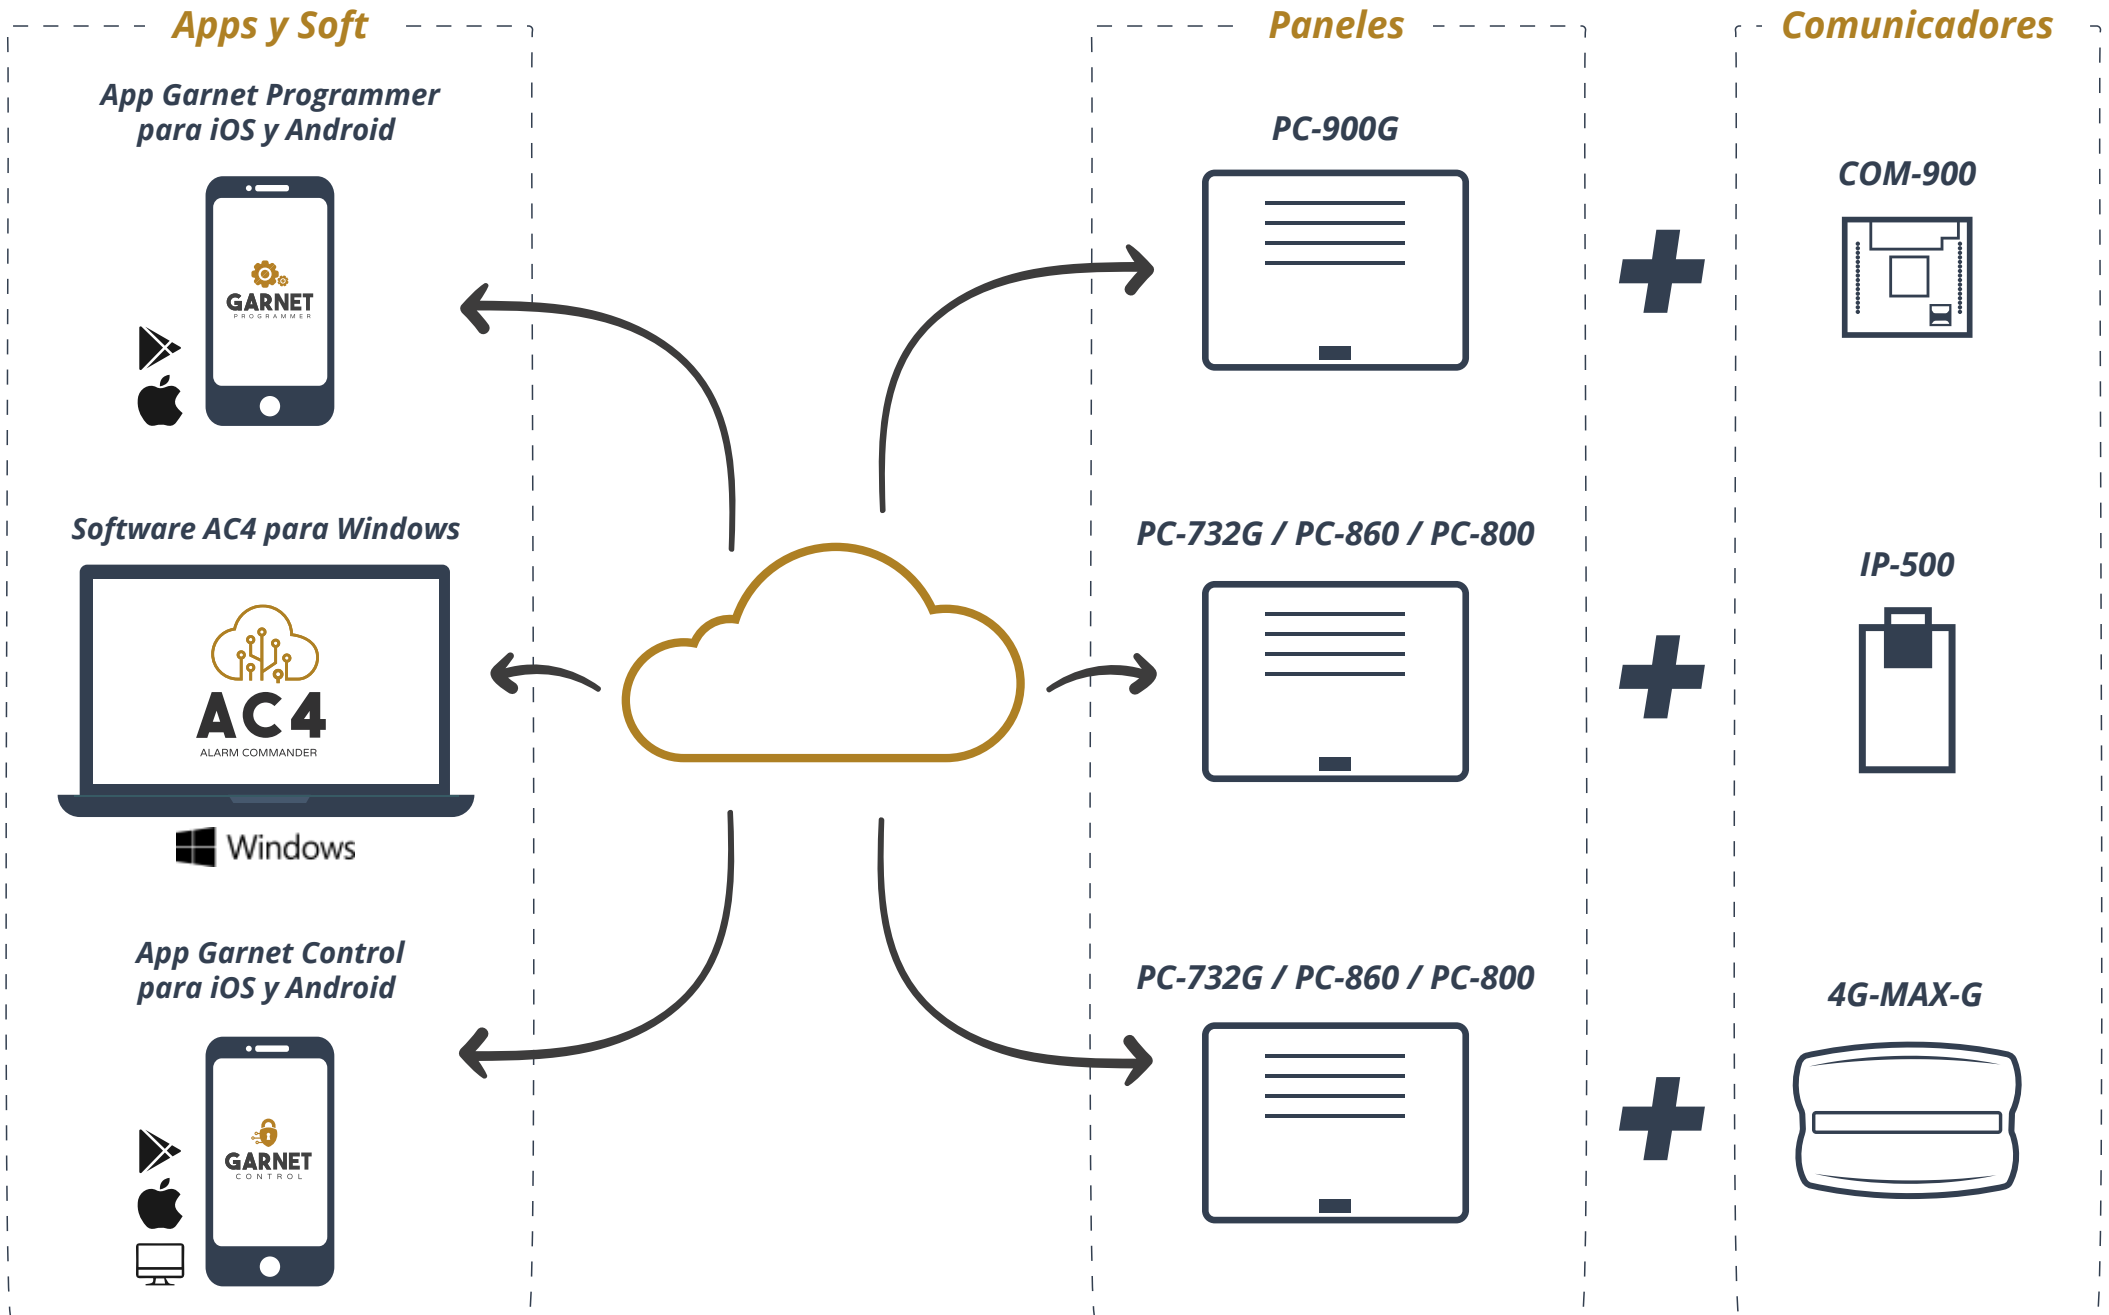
Apps y Soft

App Garnet Programmer para iOS y Android

GARNET
PROGRAMMER

Software AC4 para Windows

AC4
ALARM COMMANDER

Windows

App Garnet Control para iOS y Android

GARNET
CONTROL

Paneles

PC-900G

PC-732G / PC-860 / PC-800

PC-732G / PC-860 / PC-800

Comunicadores

COM-900

IP-500

4G-MAX-G